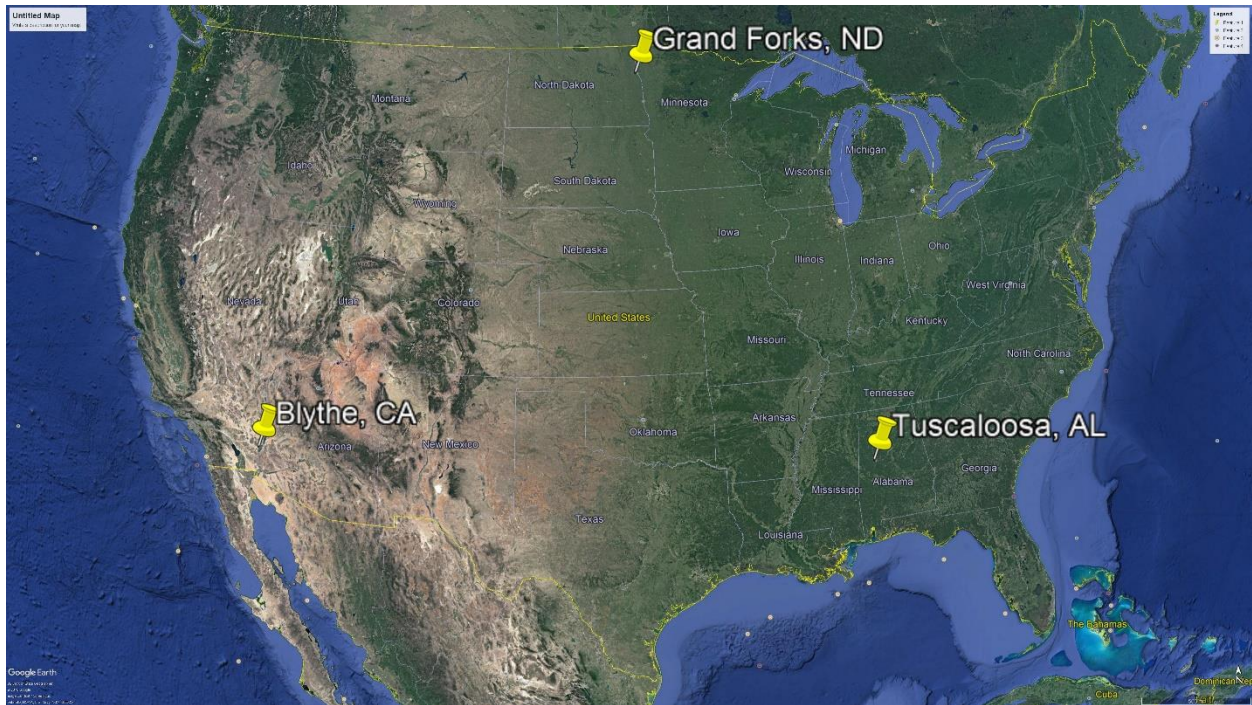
Untitled Map
Write a description for your map.

Legend
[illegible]
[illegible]
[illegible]
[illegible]

Grand Forks, ND
North Dakota
Minnesota
Montana
Michigan
Wisconsin
Idaho
South Dakota
Wyoming
Iowa
Nebraska
Illinois
Indiana
Ohio
Nevada
Utah
Colorado
West Virginia
United States
Kentucky
Missouri
North Carolina
Tennessee
Blythe, CA
Arkansas
Tuscaloosa, AL
Arizona
New Mexico
Oklahoma
Georgia
Alabama
Mississippi
Texas
Louisiana
The Bahamas
Cuba
Dominican Rep
Google Earth
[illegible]